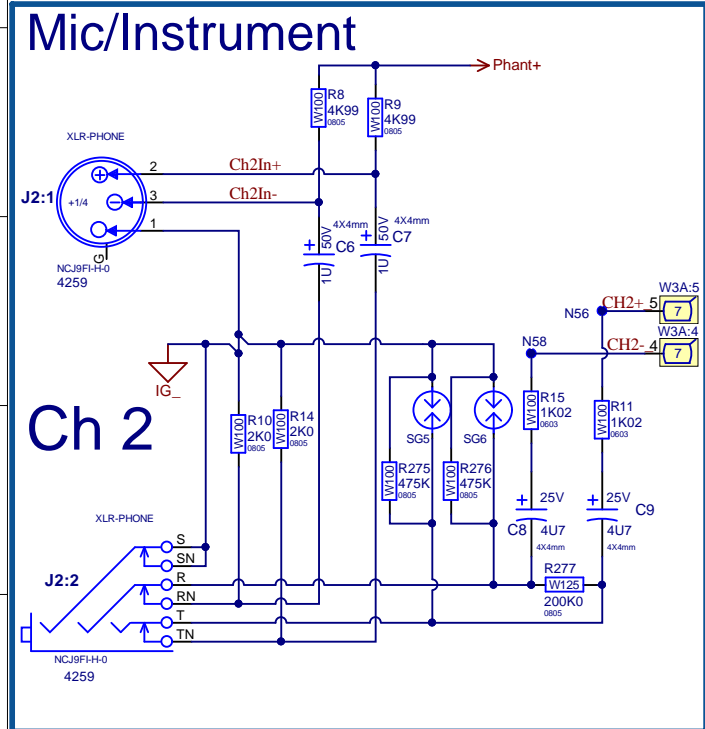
Mic/Instrument

Phant+

R8
W100
4K99
0805

R9
W100
4K99
0805

XLR-PHONE

J2:1

+1/4

G

NCJ9FI-H-0
4259

2
3
1

Ch2In+
Ch2In-

4X4mm
50V
C6
1U

4X4mm
50V
C7
1U

W3A:5
CH2+
5
7
N56

W3A:4
CH2-
4
7
N58

IG_

Ch 2

R10
W100
2K0
0805

R14
W100
2K0
0805

SG5
SG6

R275
W100
475K
0805

R276
W100
475K
0805

R15
W100
1K02
0603

R11
W100
1K02
0603

25V
C8
4U7
4X4mm

25V
C9
4U7
4X4mm

XLR-PHONE

J2:2

S
SN
R
RN
T
TN

R277
W125
200K0
0805

NCJ9FI-H-0
4259